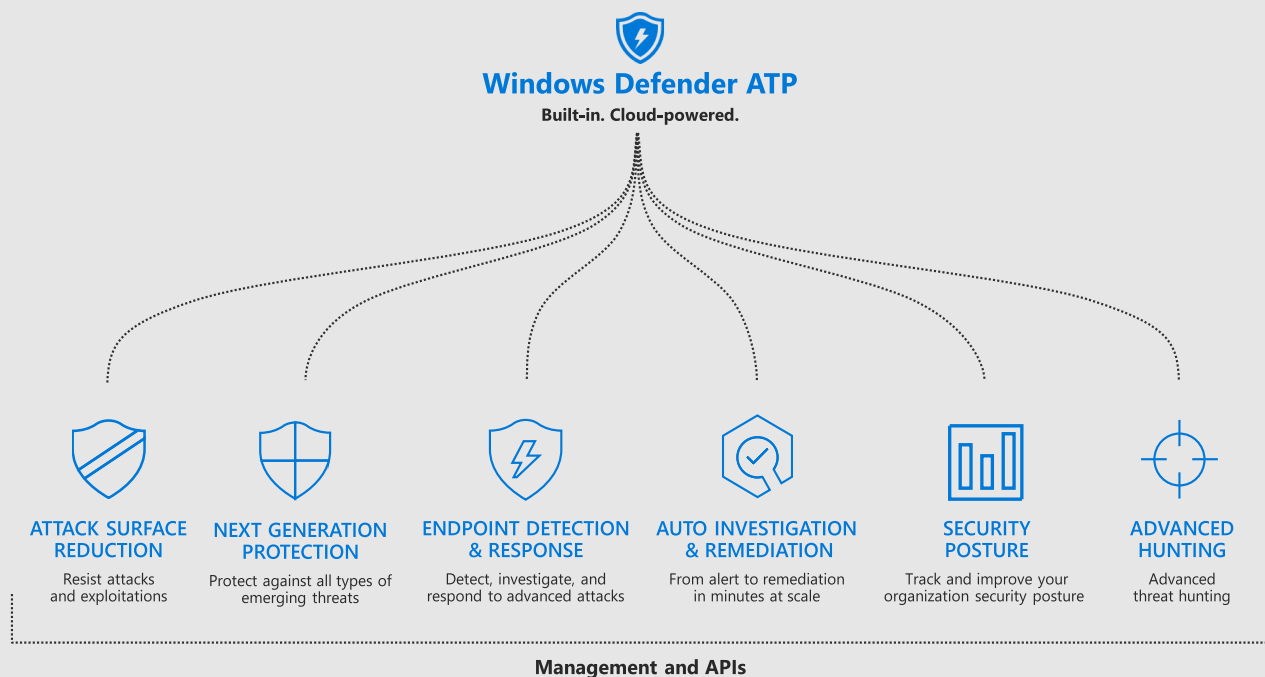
Windows Defender ATP

Built-in. Cloud-powered.

ATTACK SURFACE REDUCTION

Resist attacks and exploitations

NEXT GENERATION PROTECTION

Protect against all types of emerging threats

ENDPOINT DETECTION & RESPONSE

Detect, investigate, and respond to advanced attacks

AUTO INVESTIGATION & REMEDIATION

From alert to remediation in minutes at scale

SECURITY POSTURE

Track and improve your organization security posture

ADVANCED HUNTING

Advanced threat hunting

Management and APIs